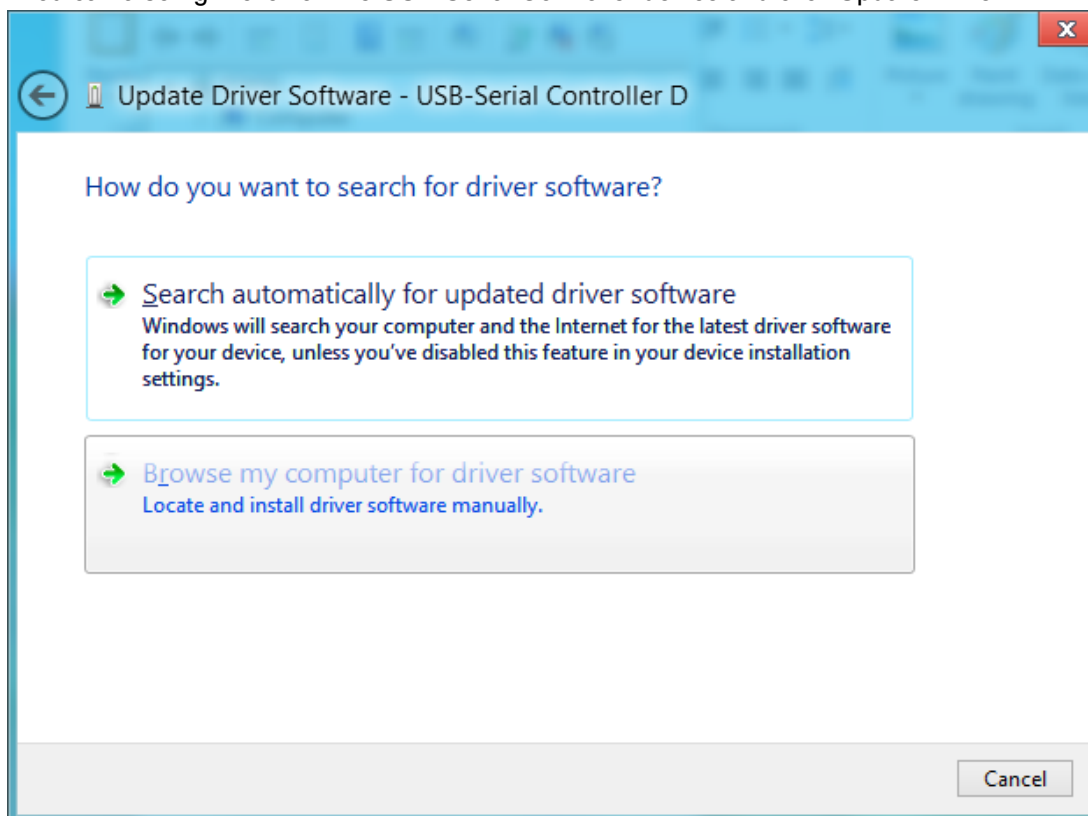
Update Driver Software - USB-Serial Controller D

How do you want to search for driver software?

Search automatically for updated driver software
Windows will search your computer and the Internet for the latest driver software for your device, unless you've disabled this feature in your device installation settings.

Browse my computer for driver software
Locate and install driver software manually.

Cancel